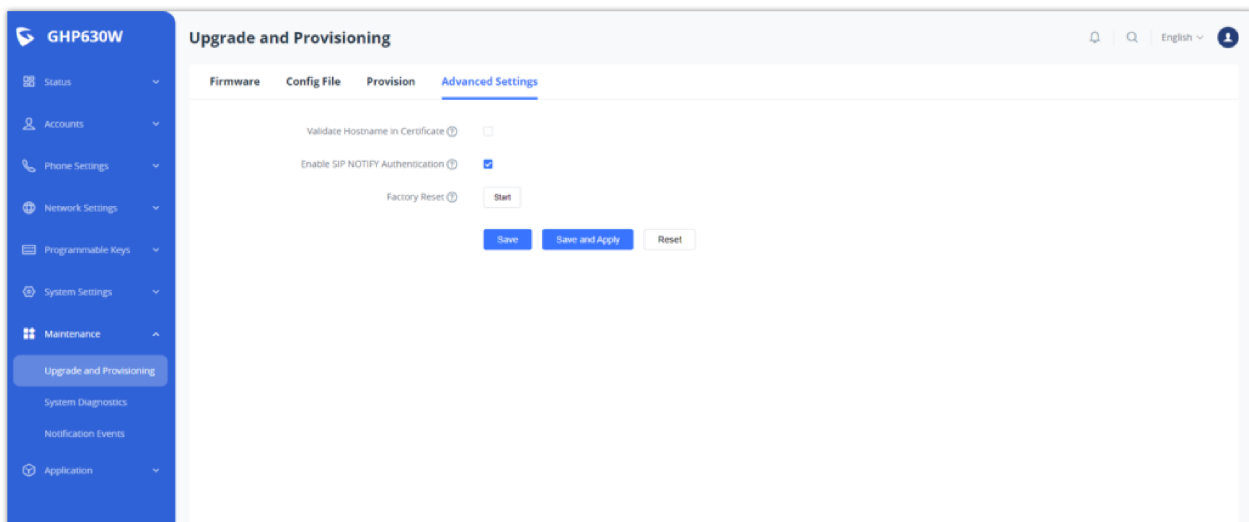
GHP630W

Status

Accounts

Phone Settings

Network Settings

Programmable Keys

System Settings

Maintenance

Upgrade and Provisioning

System Diagnostics

Notification Events

Application

Upgrade and Provisioning

English

Firmware Config File Provision Advanced Settings

Validate Hostname in Certificate

Enable SIP NOTIFY Authentication

Factory Reset Start

Save Save and Apply Reset